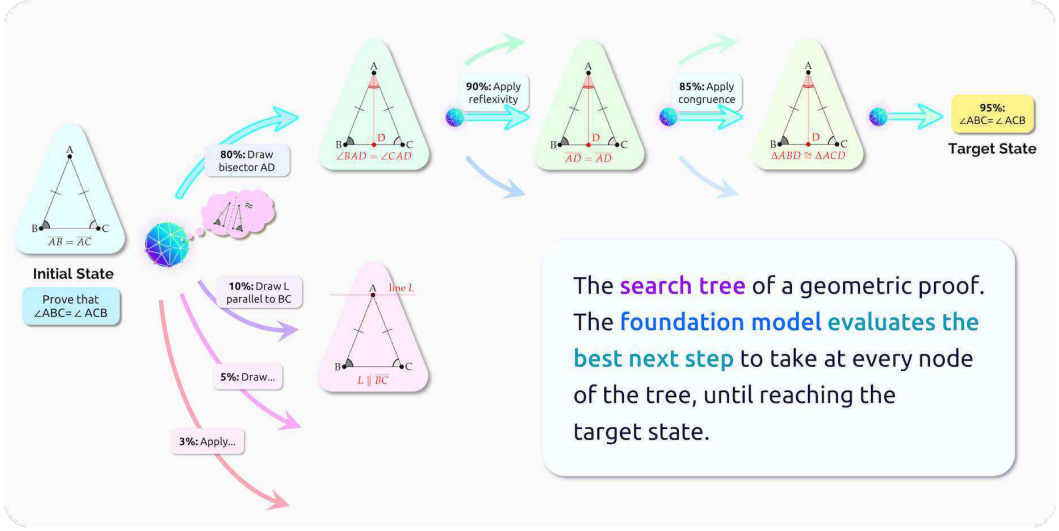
A
B
C
$\overline{AB} = \overline{AC}$

Initial State

Prove that ∠ABC= ∠ ACB

80%: Draw bisector AD

A
B
D
C
$\angle BAD = \angle CAD$

90%: Apply reflexivity

A
B
D
C
$\overline{AD} = \overline{AD}$

85%: Apply congruence

A
B
D
C
$\Delta ABD \cong \Delta ACD$

95%: ∠ABC= ∠ ACB

Target State

10%: Draw L parallel to BC

A
line $L$
B
C
$L \parallel \overline{BC}$

5%: Draw...

3%: Apply...

The search tree of a geometric proof. The foundation model evaluates the best next step to take at every node of the tree, until reaching the target state.